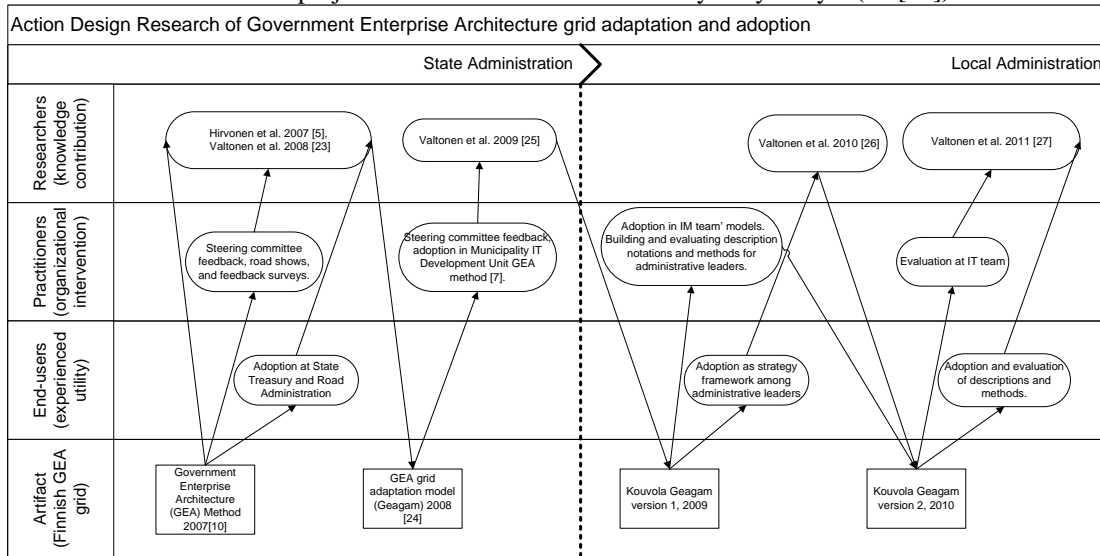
Action Design Research of Government Enterprise Architecture grid adaptation and adoption

State Administration

Local Administration

Researchers (knowledge contribution)

Hirvonen et al. 2007 [5], Valtonen et al. 2008 [23]

Valtonen et al. 2009 [25]

Valtonen et al. 2010 [26]

Valtonen et al. 2011 [27]

Practitioners (organizational intervention)

Steering committee feedback, road shows, and feedback surveys.

Steering committee feedback, adoption in Municipality IT Development Unit GEA method [7].

Adoption in IM team' models. Building and evaluating description notations and methods for administrative leaders.

Evaluation at IT team

End-users (experienced utility)

Adoption at State Treasury and Road Administration

Adoption as strategy framework among administrative leaders

Adoption and evaluation of descriptions and methods.

Artifact (Finnish GEA grid)

Government Enterprise Architecture (GEA) Method 2007[10]

GEA grid adaptation model (Geagam) 2008 [24]

Kouvola Geagam version 1, 2009

Kouvola Geagam version 2, 2010